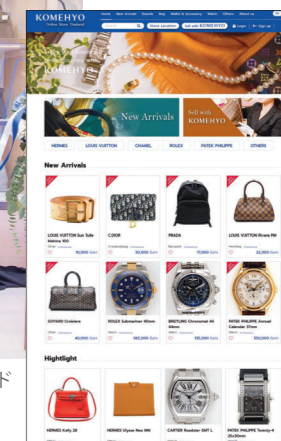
KOMEHYO
Online Store Thailand

Home New Arrivals Brands Bag Wallet & Accessory Watch Others About us

Store Location Sell with KOMEHYO Login Sign up

KOMEHYO

New Arrivals

Sell with KOMEHYO

HERMES LOUIS VUITTON CHANEL ROLEX PATEK PHILIPPE OTHERS

New Arrivals

LOUIS VUITTON Belt Taille Malletier 100
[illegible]
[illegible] Baht

C.DIOR
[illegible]
50,000 Baht

PRADA
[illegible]
17,000 Baht

LOUIS VUITTON Riviera PM
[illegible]
22,000 Baht

GOYARD Croisiere
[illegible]

ROLEX Submariner 40mm
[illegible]
380,000 Baht

BREITLING Chronomat 44 44mm
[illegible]
120,000 Baht

PATEK PHILIPPE Annual Calendar 37mm
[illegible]
550,000 Baht

Highlight

HERMES Kelly 28

HERMES Ulysse Neo MM

CARTIER Roadster GMT L

PATEK PHILIPPE Twenty-4 25x30mm

ド